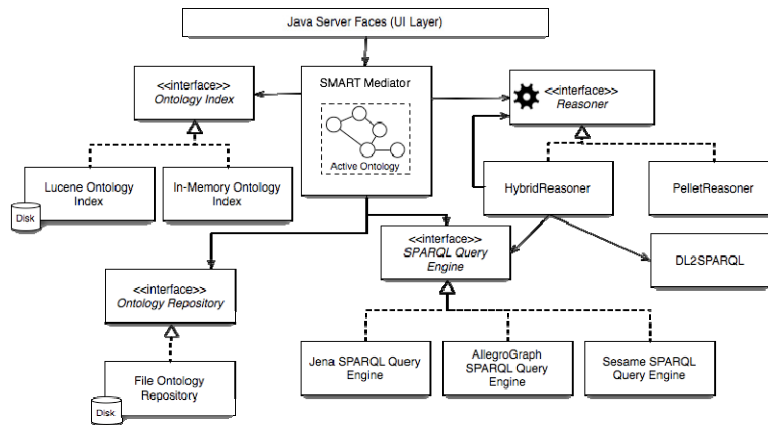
Java Server Faces (UI Layer)

<<interface>>
Ontology Index

SMART Mediator

Active Ontology

<<interface>>
Reasoner

Lucene Ontology Index

Disk

In-Memory Ontology Index

HybridReasoner

PelletReasoner

<<interface>>
SPARQL Query Engine

DL2SPARQL

<<interface>>
Ontology Repository

Jena SPARQL Query Engine

AllegroGraph SPARQL Query Engine

Sesame SPARQL Query Engine

File Ontology Repository

Disk